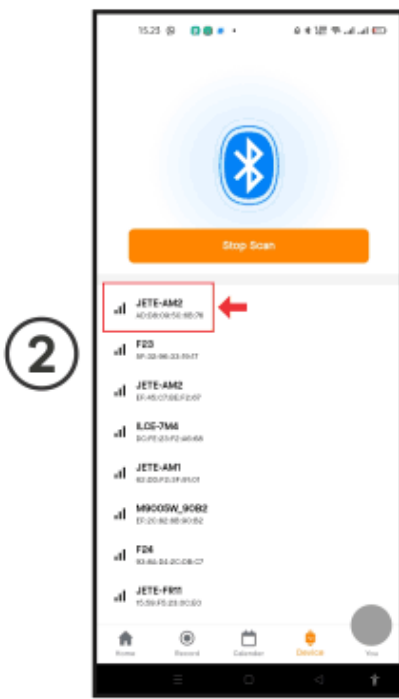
2

15.23

Stop Scan

JETE-AM2
AD:D8:09:50:8B:76

F23
5F:32:96:33:1D:17

JETE-AM2
EF:45:07:BE:F2:07

ILCE-7M4
DC:FE:23:F2:40:6B

JETE-AM1
62:DD:F3:3F:81:01

M9000W_9DB2
EF:20:82:8B:9D:B2

F24
10:84:04:2C:DB:C7

JETE-FR11
15:59:F5:23:9C:E0

Home Record Calendar Device You